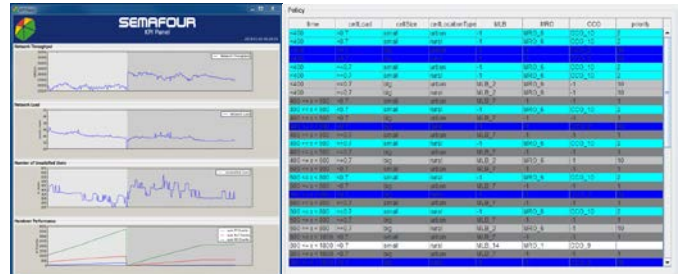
SEMAFOUR
KPI Panel

Network Throughput

Network Load

Number of Unsatisfied Users

Handover Performance

Policy

| time | cell.load | cellSize | cell.locationType | MLB | MRO | CCO | priority |
|---|---|---|---|---|---|---|---|
| >400 | >0.7 | small | rural | -1 | MRO_6 | CCO_10 | 2 |
| >400 | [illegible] | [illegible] | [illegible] | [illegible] | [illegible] | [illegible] | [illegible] |
| >400 | >0.7 | small | urban | -1 | MRO_6 | CCO_10 | 2 |
| >400 | <=0.7 | small | rural | -1 | MRO_6 | CCO_10 | 2 |
| >400 | <=0.7 | big | urban | MLB_7 | -1 | -1 | 10 |
| >400 | <=0.7 | big | rural | MLB_2 | MRO_6 | -1 | 10 |
| 800 <= x <= 880 | >0.7 | small | rural | MLB_7 | -1 | -1 | 1 |
| 800 <= x <= 880 | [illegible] | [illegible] | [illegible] | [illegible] | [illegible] | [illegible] | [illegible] |
| 800 <= x <= 880 | <=0.7 | small | urban | -1 | MRO_6 | CCO_10 | 2 |
| 800 <= x <= 880 | <=0.7 | big | urban | MLB_2 | MRO_6 | -1 | 10 |
| 800 <= x <= 880 | <=0.7 | big | rural | MLB_2 | MRO_6 | -1 | 10 |
| 800 <= x <= 880 | >0.7 | small | rural | -1 | MRO_6 | CCO_10 | 2 |
| 800 <= x <= 880 | >0.7 | big | urban | MLB_7 | -1 | -1 | 1 |
| 800 <= x <= 880 | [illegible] | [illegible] | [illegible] | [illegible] | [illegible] | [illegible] | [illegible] |
| 800 <= x <= 880 | >0.7 | big | urban | MLB_7 | -1 | -1 | 1 |
| 800 <= x <= 880 | <=0.7 | small | rural | -1 | MRO_6 | CCO_10 | 2 |
| 800 <= x <= 880 | >0.7 | small | urban | MLB_7 | -1 | -1 | 1 |
| 800 <= x <= 880 | <=0.7 | big | urban | MLB_2 | MRO_6 | -1 | 10 |
| 800 <= x <= 880 | >0.7 | big | urban | MLB_7 | -1 | -1 | 1 |
| 880 <= x <= 1800 | >0.7 | small | rural | MLB_14 | MRO_1 | CCO_9 | 1 |
| 880 <= x <= 1800 | >0.7 | big | urban | MLB_7 | -1 | -1 | 1 |
| 880 <= x <= 1800 | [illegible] | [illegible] | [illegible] | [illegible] | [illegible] | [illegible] | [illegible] |